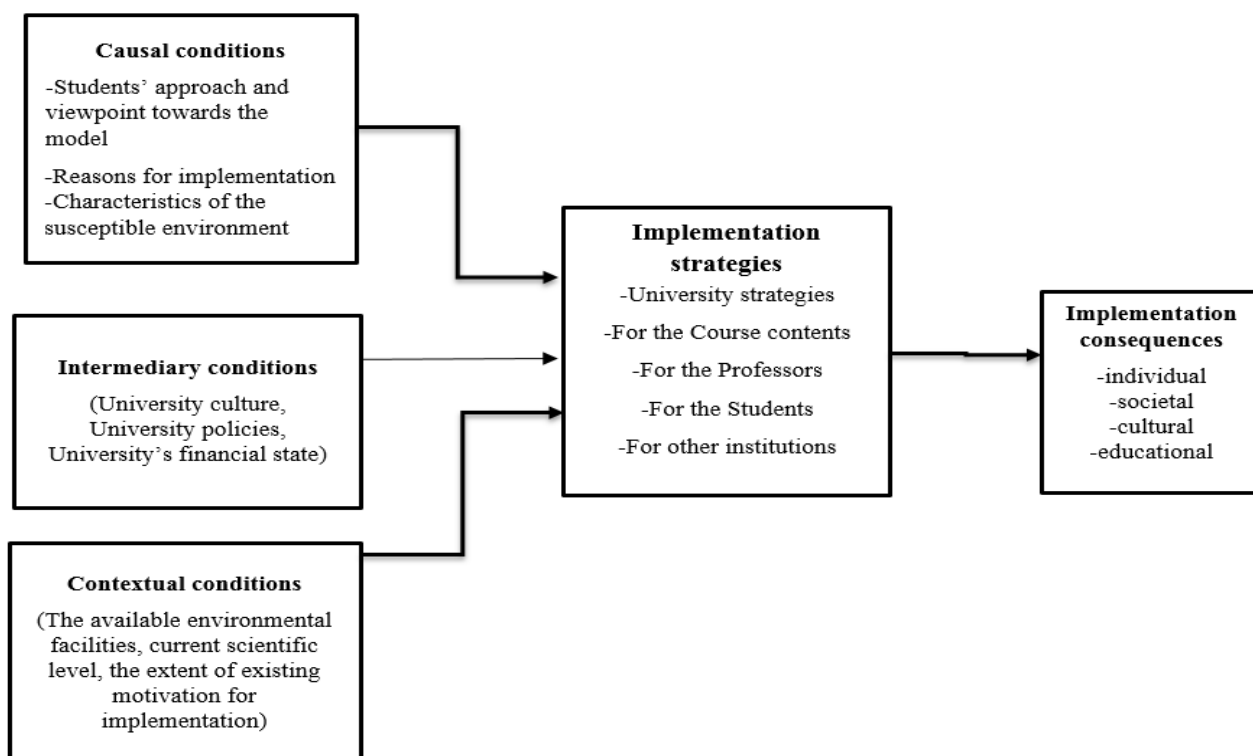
Causal conditions
-Students' approach and viewpoint towards the model
-Reasons for implementation
-Characteristics of the susceptible environment

Intermediary conditions
(University culture, University policies, University's financial state)

Contextual conditions
(The available environmental facilities, current scientific level, the extent of existing motivation for implementation)

Implementation strategies
-University strategies
-For the Course contents
-For the Professors
-For the Students
-For other institutions

Implementation consequences
-individual
-societal
-cultural
-educational